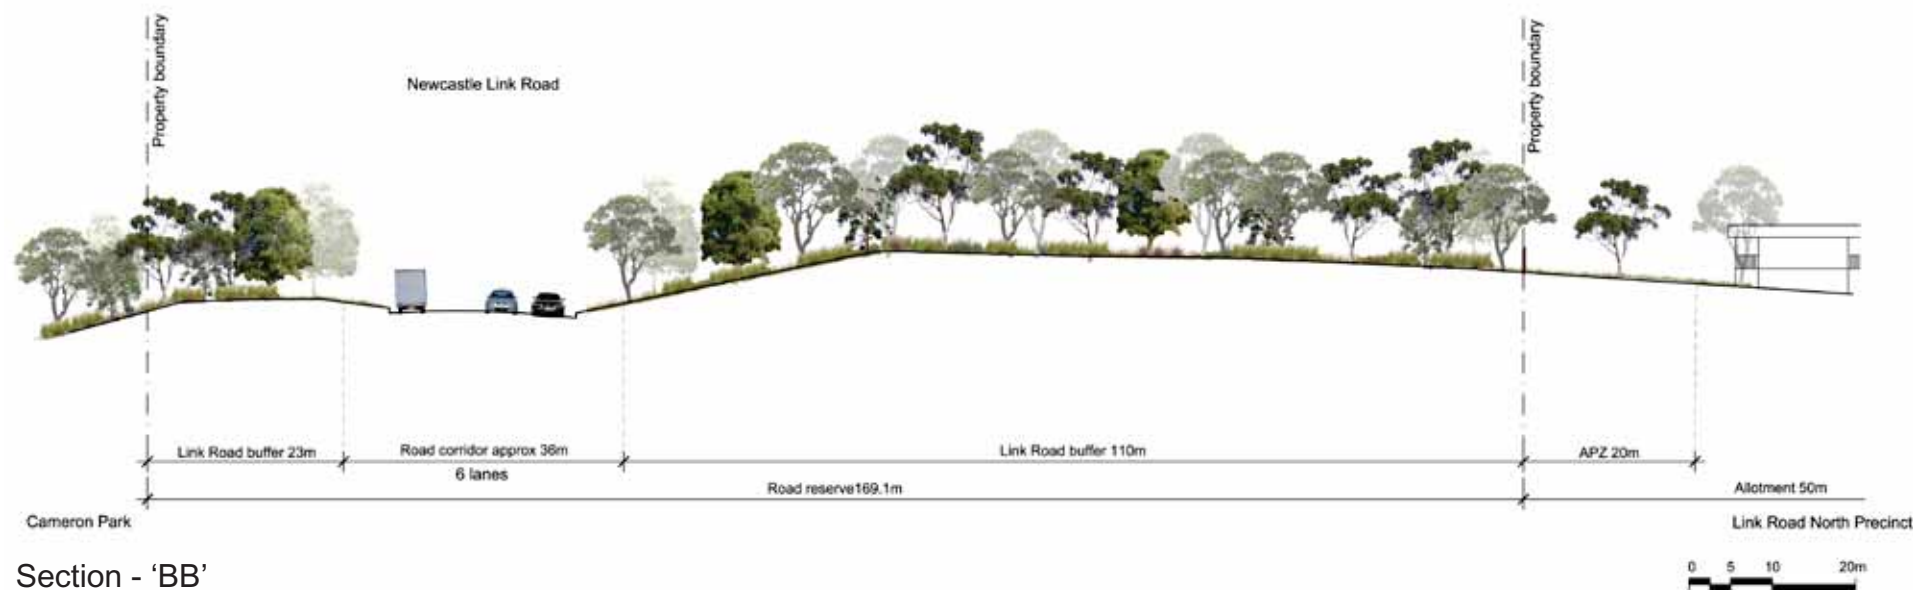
Property boundary

Newcastle Link Road

Property boundary

Link Road buffer 23m

Road corridor approx 36m

6 lanes

Link Road buffer 110m

APZ 20m

Road reserve169.1m

Allotment 50m

Cameron Park

Link Road North Precinct

Section - ‘BB’

0 5 10 20m